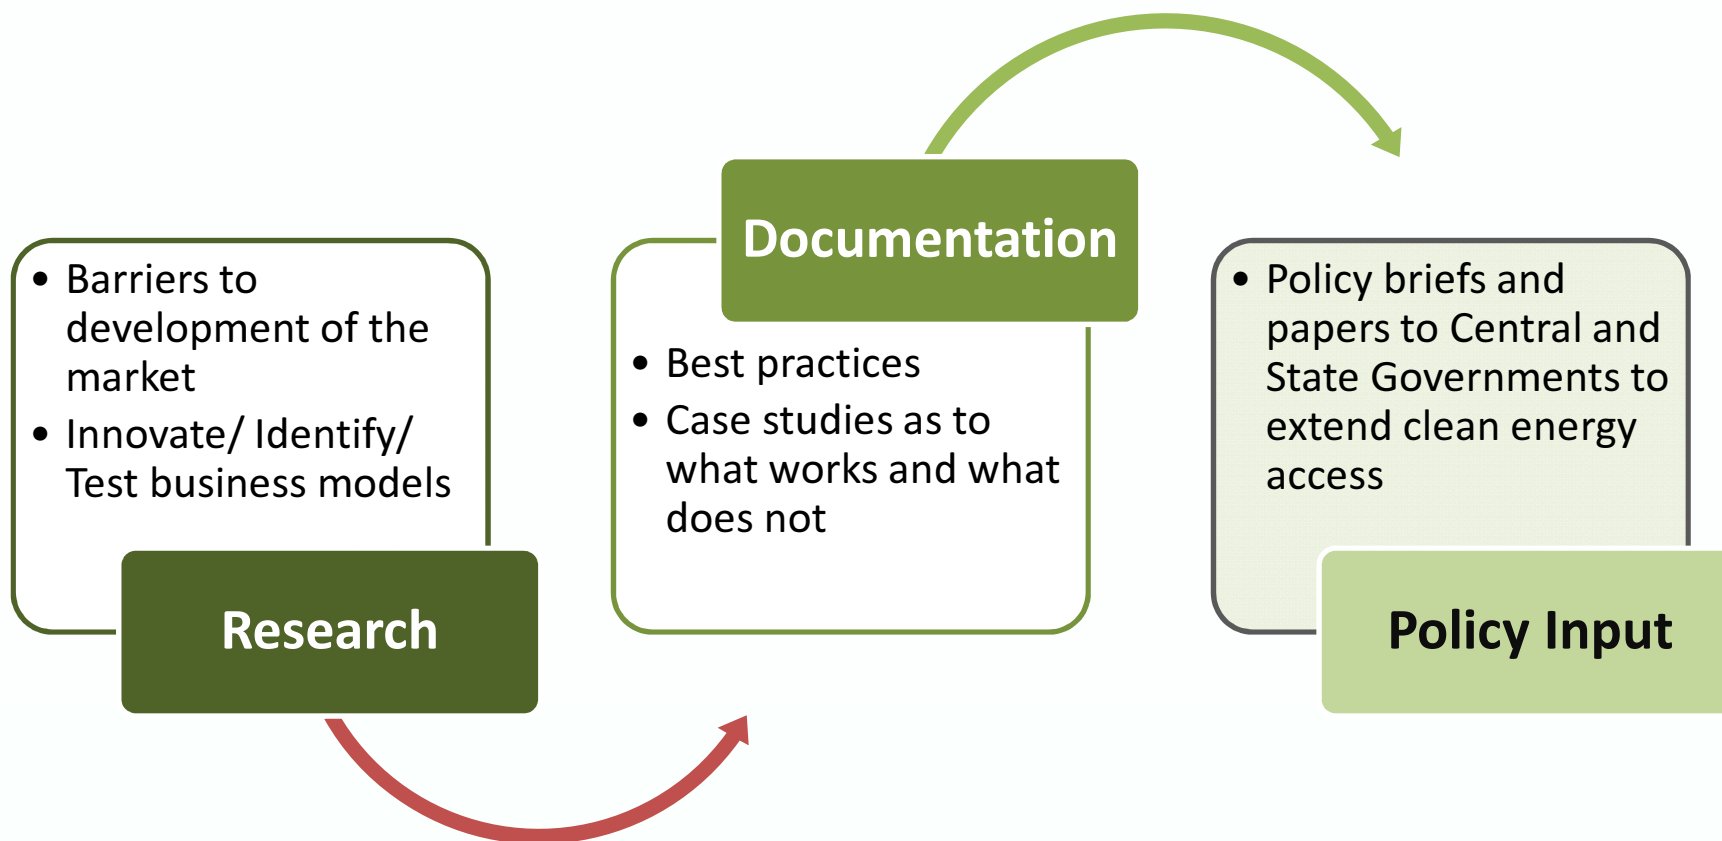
- Barriers to development of the market
- Innovate/ Identify/ Test business models

Research

Documentation

- Best practices
- Case studies as to what works and what does not

- Policy briefs and papers to Central and State Governments to extend clean energy access

Policy Input